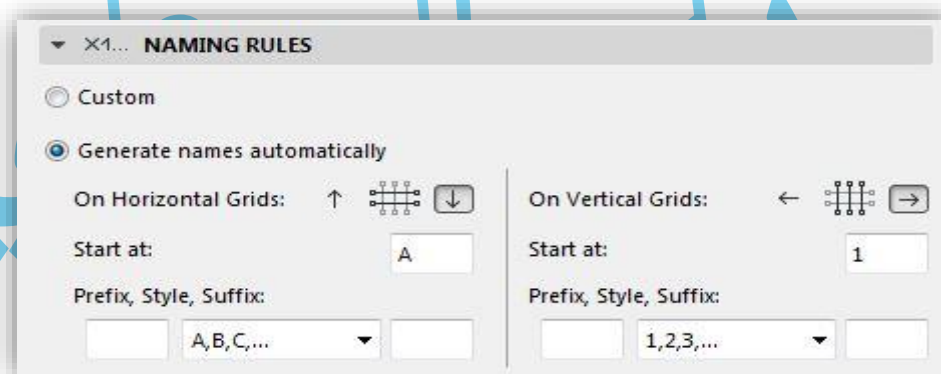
X1... NAMING RULES

Custom

Generate names automatically

On Horizontal Grids: ↑ ↓

Start at: A

Prefix, Style, Suffix:

A,B,C,...

On Vertical Grids: ← →

Start at: 1

Prefix, Style, Suffix:

1,2,3,...